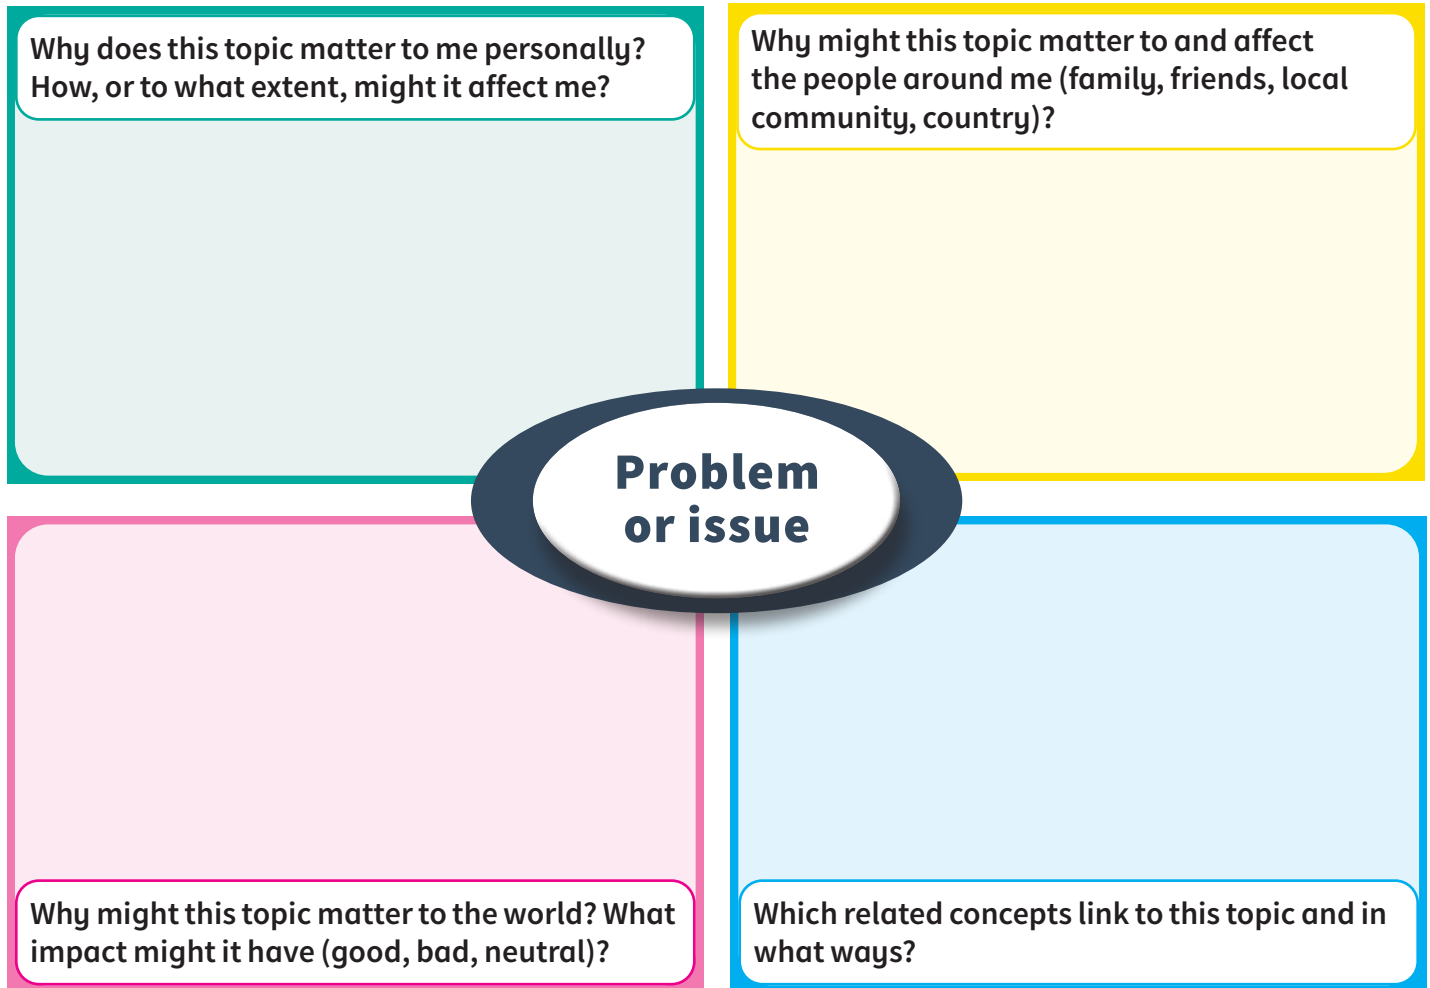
Why does this topic matter to me personally? How, or to what extent, might it affect me?

Why might this topic matter to and affect the people around me (family, friends, local community, country)?

Problem or issue

Why might this topic matter to the world? What impact might it have (good, bad, neutral)?

Which related concepts link to this topic and in what ways?